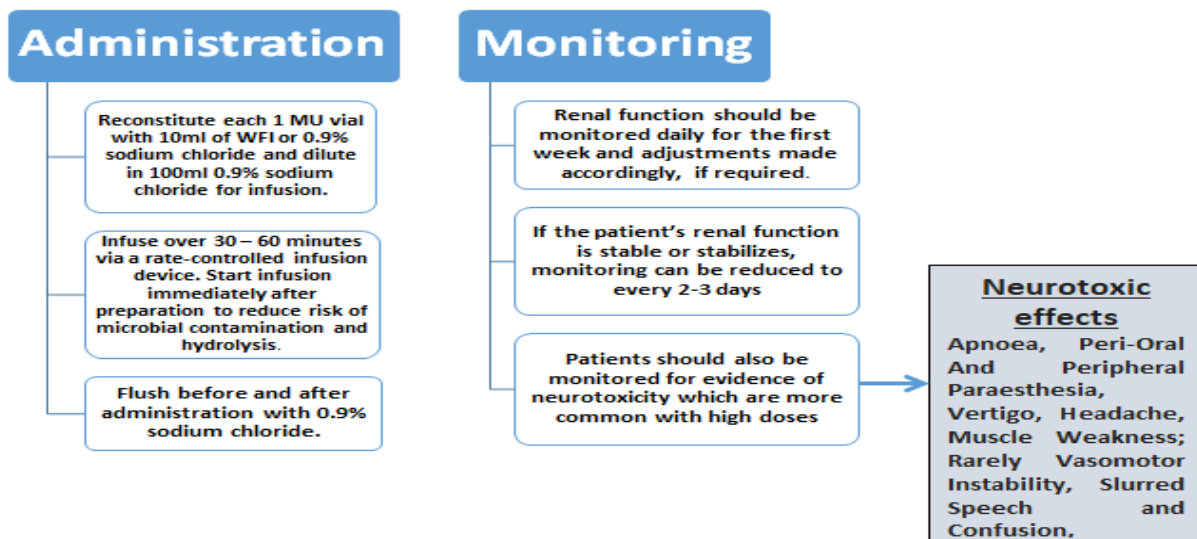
Administration

Reconstitute each 1 MU vial with 10ml of WFI or 0.9% sodium chloride and dilute in 100ml 0.9% sodium chloride for infusion.

Infuse over 30 – 60 minutes via a rate-controlled infusion device. Start infusion immediately after preparation to reduce risk of microbial contamination and hydrolysis.

Flush before and after administration with 0.9% sodium chloride.

Monitoring

Renal function should be monitored daily for the first week and adjustments made accordingly, if required.

If the patient's renal function is stable or stabilizes, monitoring can be reduced to every 2-3 days

Patients should also be monitored for evidence of neurotoxicity which are more common with high doses

Neurotoxic effects

Apnoea, Peri-Oral And Peripheral Paraesthesia, Vertigo, Headache, Muscle Weakness; Rarely Vasomotor Instability, Slurred Speech and Confusion,